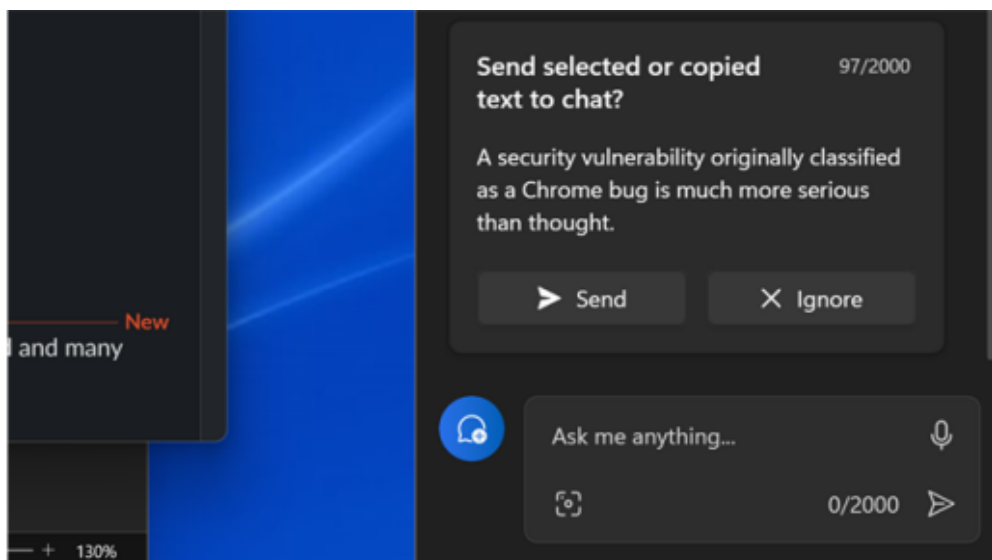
New
l and many

— + 130%

Send selected or copied text to chat?

97/2000

A security vulnerability originally classified as a Chrome bug is much more serious than thought.

Send

Ignore

Ask me anything...

0/2000